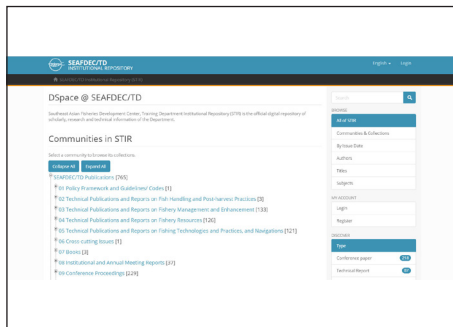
SEAFDEC/TD
INSTITUTIONAL REPOSITORY

English Login

SEAFDEC/TD Institutional Repository (STIR)

DSpace @ SEAFDEC/TD

Southeast Asian Fisheries Development Center, Training Department Institutional Repository (STIR) is the official digital repository of scholarly, research and technical information of the Department.

Communities in STIR

Select a community to browse its collections.

Collapse All Expand All

SEAFDEC/TD Publications [765]

01 Policy Framework and Guidelines/ Codes [1]

02 Technical Publications and Reports on Fish Handling and Post-harvest Practices [3]

03 Technical Publications and Reports on Fishery Management and Enhancement [133]

04 Technical Publications and Reports on Fishery Resources [126]

05 Technical Publications and Reports on Fishing Technologies and Practices, and Navigations [121]

06 Cross-cutting Issues [1]

07 Books [3]

08 Institutional and Annual Meeting Reports [37]

09 Conference Proceedings [224]

Search

BROWSE

All of STIR

Communities & Collections

By Issue Date

Authors

Titles

Subjects

MY ACCOUNT

Login

Register

DISCOVER

Type

Conference paper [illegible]

Technical Report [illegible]